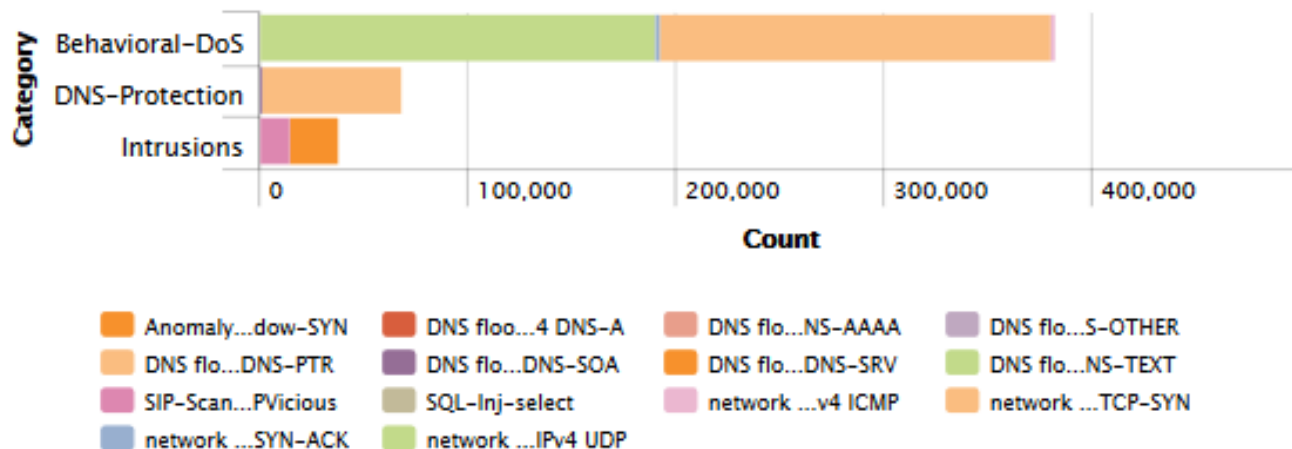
Category

Behavioral-DoS

DNS-Protection

Intrusions

0

100,000

200,000

300,000

400,000

Count

Anomaly...dow-SYN
DNS floo...4 DNS-A
DNS flo...NS-AAAA
DNS flo...S-OTHER
DNS flo...DNS-PTR
DNS flo...DNS-SOA
DNS flo...DNS-SRV
DNS flo...NS-TEXT
SIP-Scan...PVicious
SQL-Inj-select
network ...v4 ICMP
network ...TCP-SYN
network ...SYN-ACK
network ...IPv4 UDP